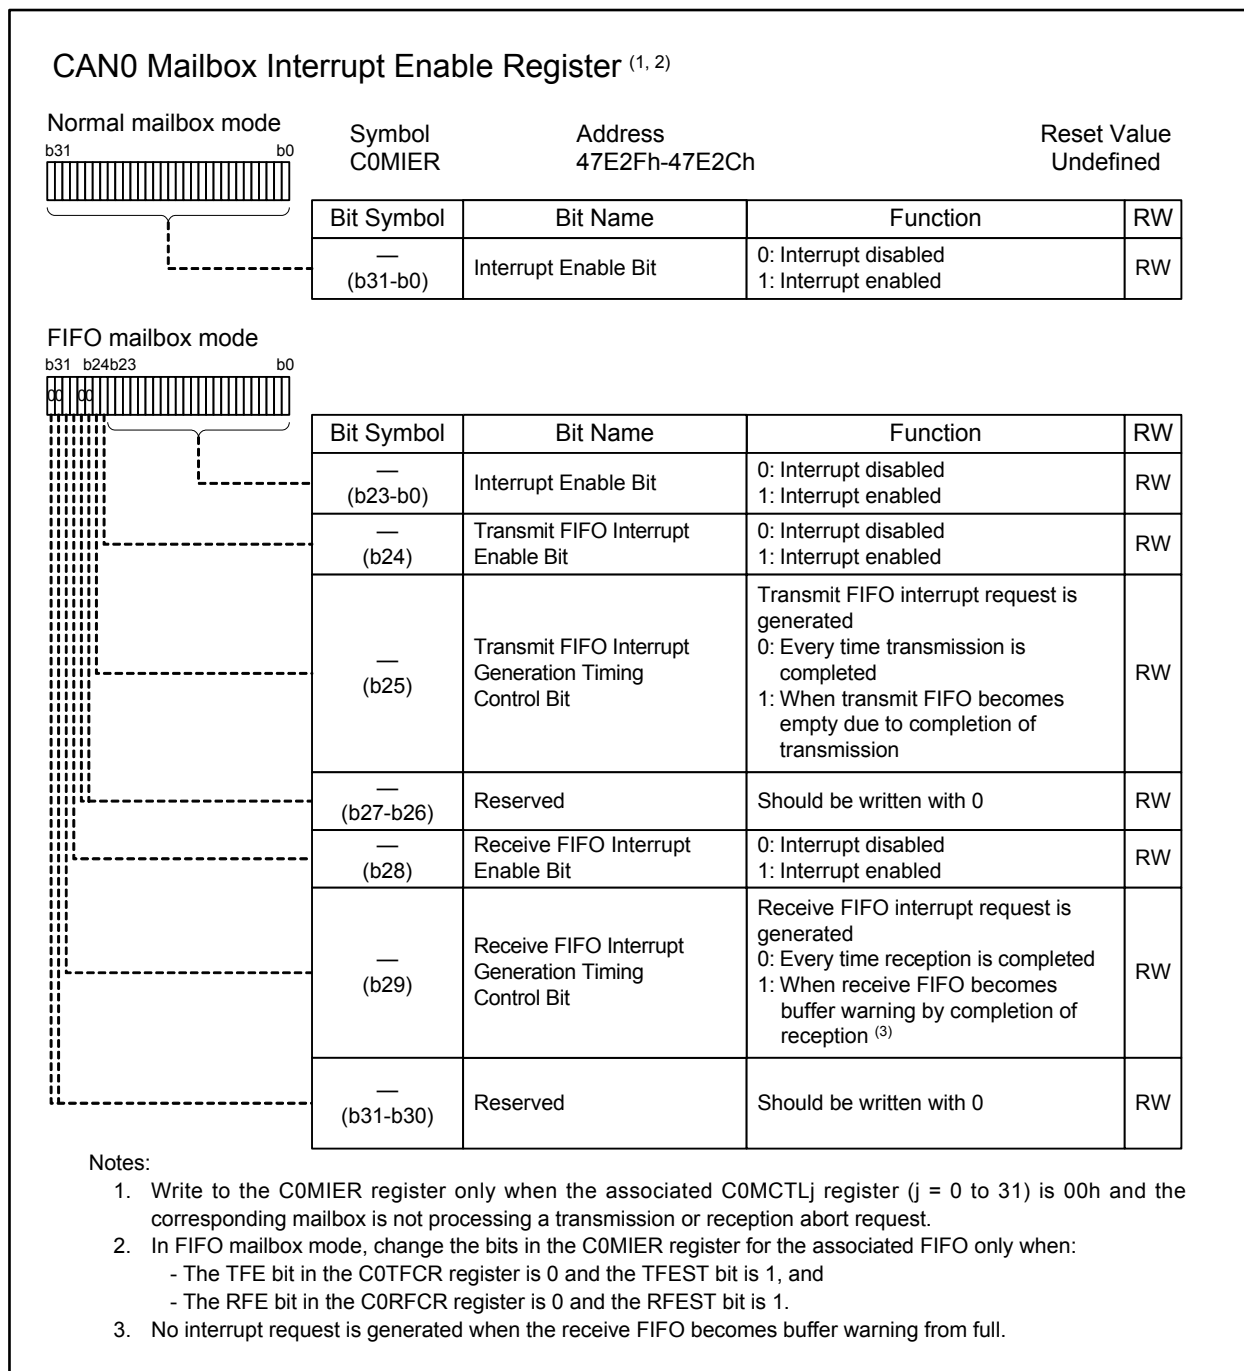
CAN0 Mailbox Interrupt Enable Register (1, 2)

Normal mailbox mode
b31 b0

Symbol
C0MIER

Address
47E2Fh-47E2Ch

Reset Value
Undefined

| Bit Symbol | Bit Name | Function | RW |
|---|---|---|---|
| — (b31-b0) | Interrupt Enable Bit | 0: Interrupt disabled 1: Interrupt enabled | RW |

FIFO mailbox mode
b31 b24b23 b0
0 0 0 0

| Bit Symbol | Bit Name | Function | RW |
|---|---|---|---|
| — (b23-b0) | Interrupt Enable Bit | 0: Interrupt disabled 1: Interrupt enabled | RW |
| — (b24) | Transmit FIFO Interrupt Enable Bit | 0: Interrupt disabled 1: Interrupt enabled | RW |
| — (b25) | Transmit FIFO Interrupt Generation Timing Control Bit | Transmit FIFO interrupt request is generated 0: Every time transmission is completed 1: When transmit FIFO becomes empty due to completion of transmission | RW |
| — (b27-b26) | Reserved | Should be written with 0 | RW |
| — (b28) | Receive FIFO Interrupt Enable Bit | 0: Interrupt disabled 1: Interrupt enabled | RW |
| — (b29) | Receive FIFO Interrupt Generation Timing Control Bit | Receive FIFO interrupt request is generated 0: Every time reception is completed 1: When receive FIFO becomes buffer warning by completion of reception (3) | RW |
| — (b31-b30) | Reserved | Should be written with 0 | RW |

Notes:
1. Write to the C0MIER register only when the associated C0MCTLj register (j = 0 to 31) is 00h and the corresponding mailbox is not processing a transmission or reception abort request.
2. In FIFO mailbox mode, change the bits in the C0MIER register for the associated FIFO only when:
- The TFE bit in the C0TFCR register is 0 and the TFEST bit is 1, and
- The RFE bit in the C0RFCR register is 0 and the RFEST bit is 1.
3. No interrupt request is generated when the receive FIFO becomes buffer warning from full.